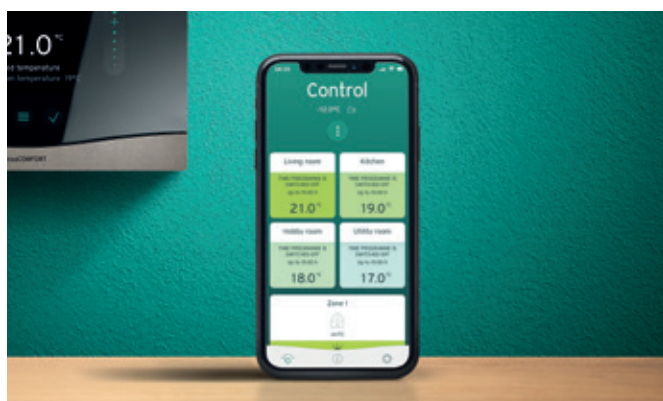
21.0 °C
d temperature
n temperature 19°C
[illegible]COMFORT

Control
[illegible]

Living room
TIME PROGRAMME IS SWITCHED OFF
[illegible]
21.0°

Kitchen
TIME PROGRAMME IS SWITCHED OFF
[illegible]
19.0°

Hobby room
TIME PROGRAMME IS SWITCHED OFF
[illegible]
18.0°

Utility room
TIME PROGRAMME IS SWITCHED OFF
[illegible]
17.0°

Zone 1
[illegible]